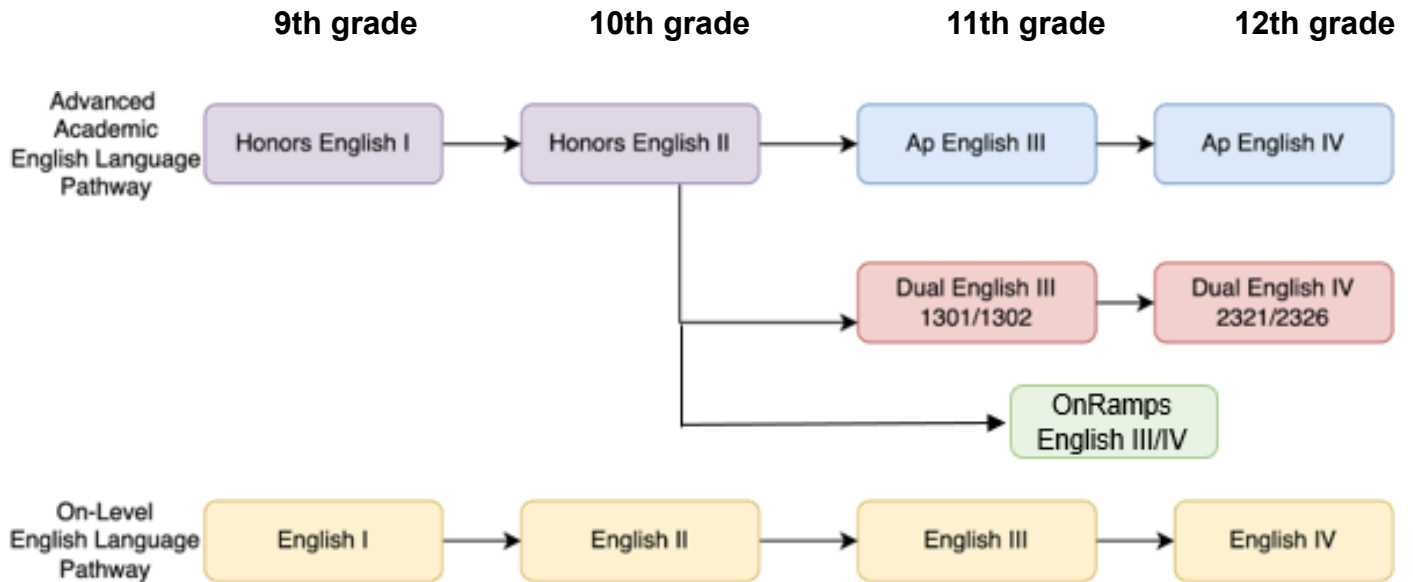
9th grade
10th grade
11th grade
12th grade

Advanced Academic English Language Pathway

Honors English I
Honors English II
Ap English III
Ap English IV

Dual English III 1301/1302
Dual English IV 2321/2326

OnRamps English III/IV

On-Level English Language Pathway

English I
English II
English III
English IV